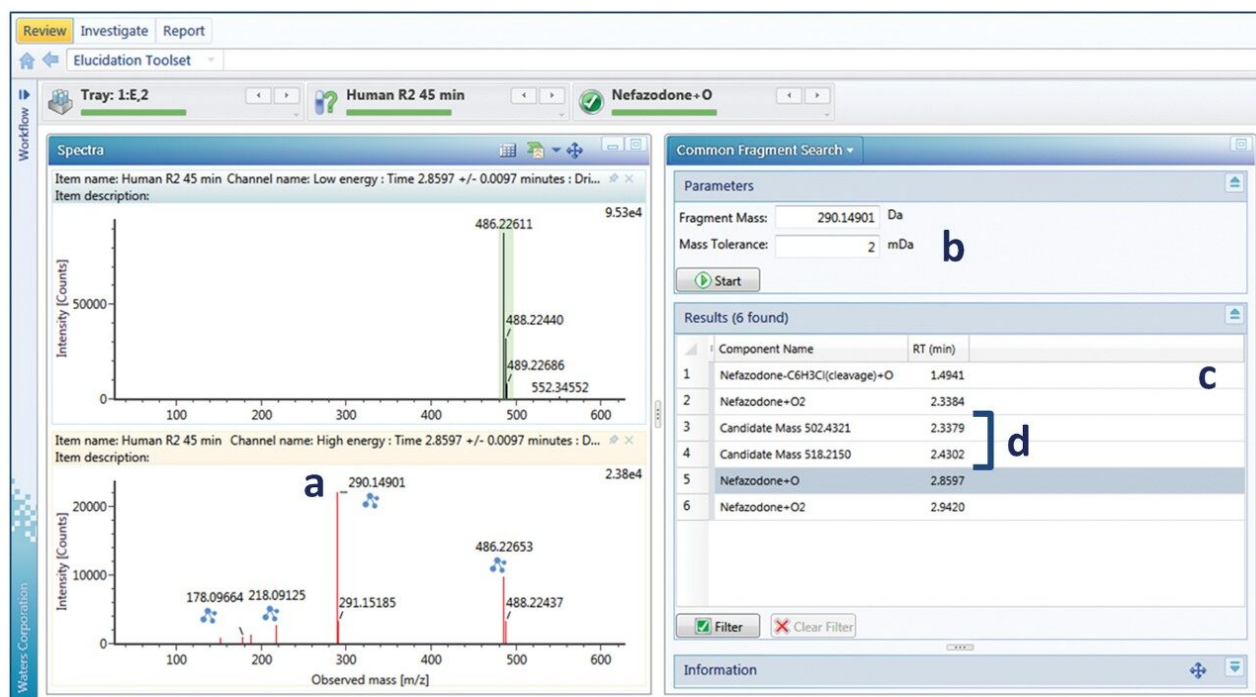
Review Investigate Report

Elucidation Toolset

Workflow

Tray: 1:E,2

Human R2 45 min

Nefazodone+O

Spectra

Item name: Human R2 45 min Channel name: Low energy : Time 2.8597 +/- 0.0097 minutes : Dri...
Item description:

9.53e4

486.22611

488.22440

489.22686

552.34552

Intensity [Counts]

50000

0

100 200 300 400 500 600

Item name: Human R2 45 min Channel name: High energy : Time 2.8597 +/- 0.0097 minutes : D...
Item description:

2.38e4

a

290.14901

486.22653

178.09664

218.09125

291.15185

488.22437

Intensity [Counts]

20000

10000

0

100 200 300 400 500 600

Observed mass [m/z]

Waters Corporation

Common Fragment Search

Parameters

Fragment Mass: 290.14901 Da

Mass Tolerance: 2 mDa

b

Start

Results (6 found)

| | Component Name | RT (min) |
|---|---|---|
| 1 | Nefazodone-C6H3Cl(cleavage)+O | 1.4941 |
| 2 | Nefazodone+O2 | 2.3384 |
| 3 | Candidate Mass 502.4321 | 2.3379 |
| 4 | Candidate Mass 518.2150 | 2.4302 |
| 5 | Nefazodone+O | 2.8597 |
| 6 | Nefazodone+O2 | 2.9420 |

c

d

Filter

Clear Filter

Information